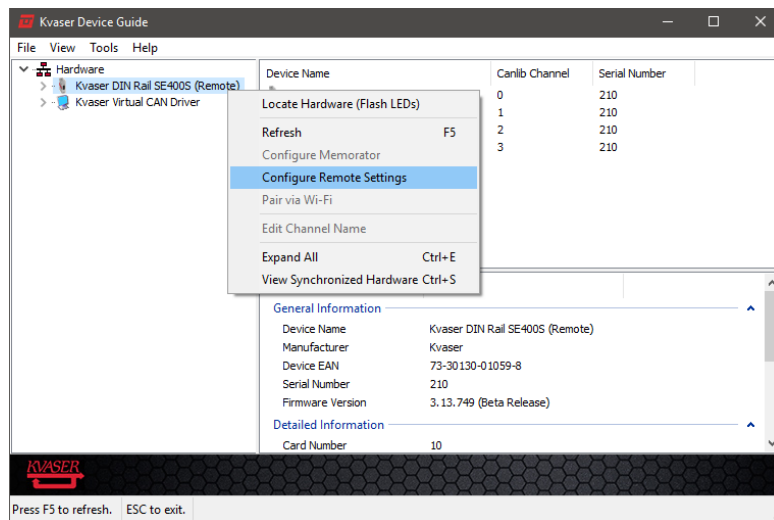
Kaser Device Guide

File View Tools Help

Hardware
Kvaser DIN Rail SE400S (Remote)
Kvaser Virtual CAN Driver

Device Name | Canlib Channel | Serial Number
0 | 210
1 | 210
2 | 210
3 | 210

Locate Hardware (Flash LEDs)
Refresh F5
Configure Memorator
Configure Remote Settings
Pair via Wi-Fi
Edit Channel Name
Expand All Ctrl+E
View Synchronized Hardware Ctrl+S

General Information

| | |
|---|---|
| Device Name | Kvaser DIN Rail SE400S (Remote) |
| Manufacturer | Kvaser |
| Device EAN | 73-30130-01059-8 |
| Serial Number | 210 |
| Firmware Version | 3.13.749 (Beta Release) |

Detailed Information

| | |
|---|---|
| Card Number | 10 |

KVASER

Press F5 to refresh. ESC to exit.